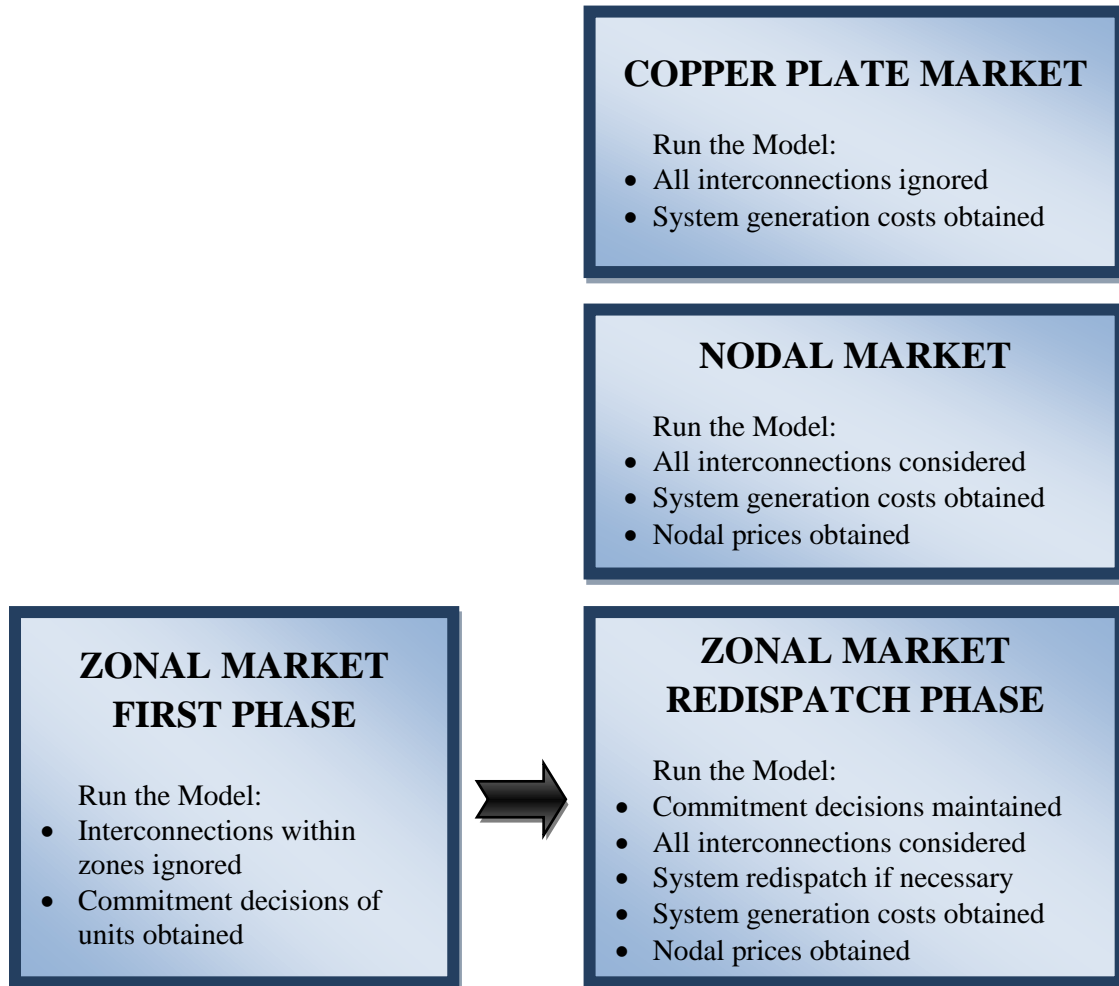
COPPER PLATE MARKET

Run the Model:
- All interconnections ignored
- System generation costs obtained

NODAL MARKET

Run the Model:
- All interconnections considered
- System generation costs obtained
- Nodal prices obtained

ZONAL MARKET FIRST PHASE

Run the Model:
- Interconnections within zones ignored
- Commitment decisions of units obtained

ZONAL MARKET REDISPATCH PHASE

Run the Model:
- Commitment decisions maintained
- All interconnections considered
- System redispatch if necessary
- System generation costs obtained
- Nodal prices obtained